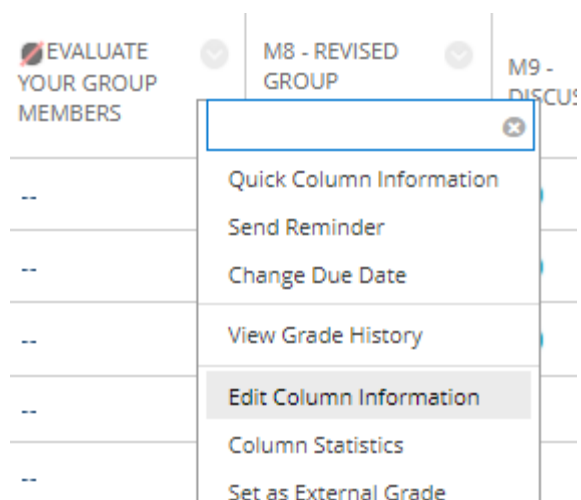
EVALUATE YOUR GROUP MEMBERS

M8 - REVISED GROUP

M9 - DISCUS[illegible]

Quick Column Information
Send Reminder
Change Due Date
View Grade History
Edit Column Information
Column Statistics
Set as External Grade

--
--
--
--
--